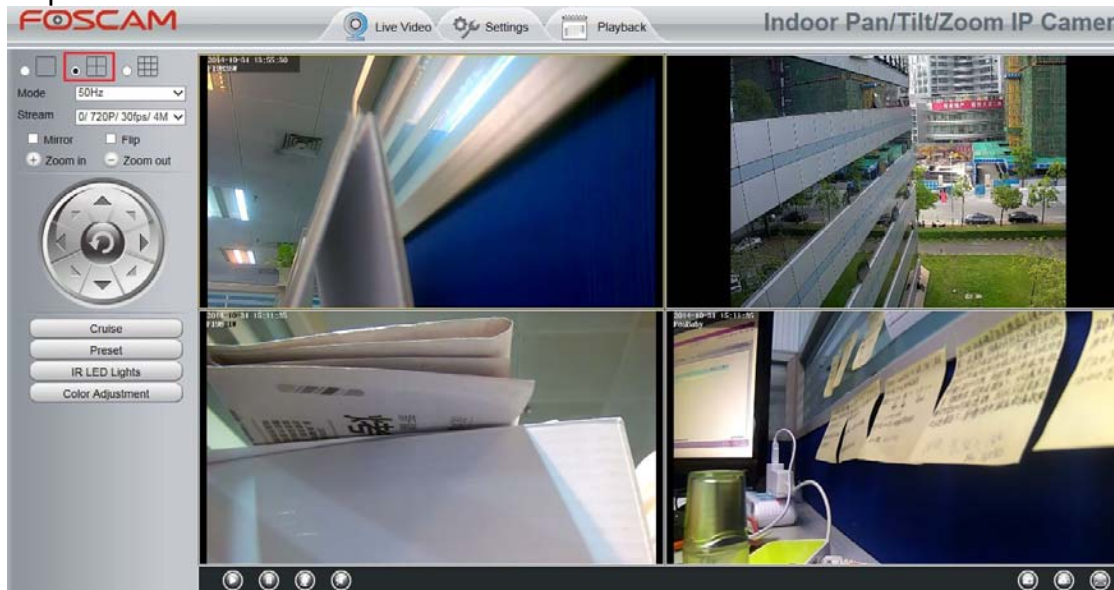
FOSCAM

Live Video Settings Playback

Indoor Pan/Tilt/Zoom IP Camer

Mode 50Hz
Stream 0/ 720P/ 30fps/ 4M

Mirror Flip
Zoom in Zoom out

Cruise
Preset
IR LED Lights
Color Adjustment

2014-10-04 15:55:50

2014-10-31 15:11:35

2014-10-31 15:11:35